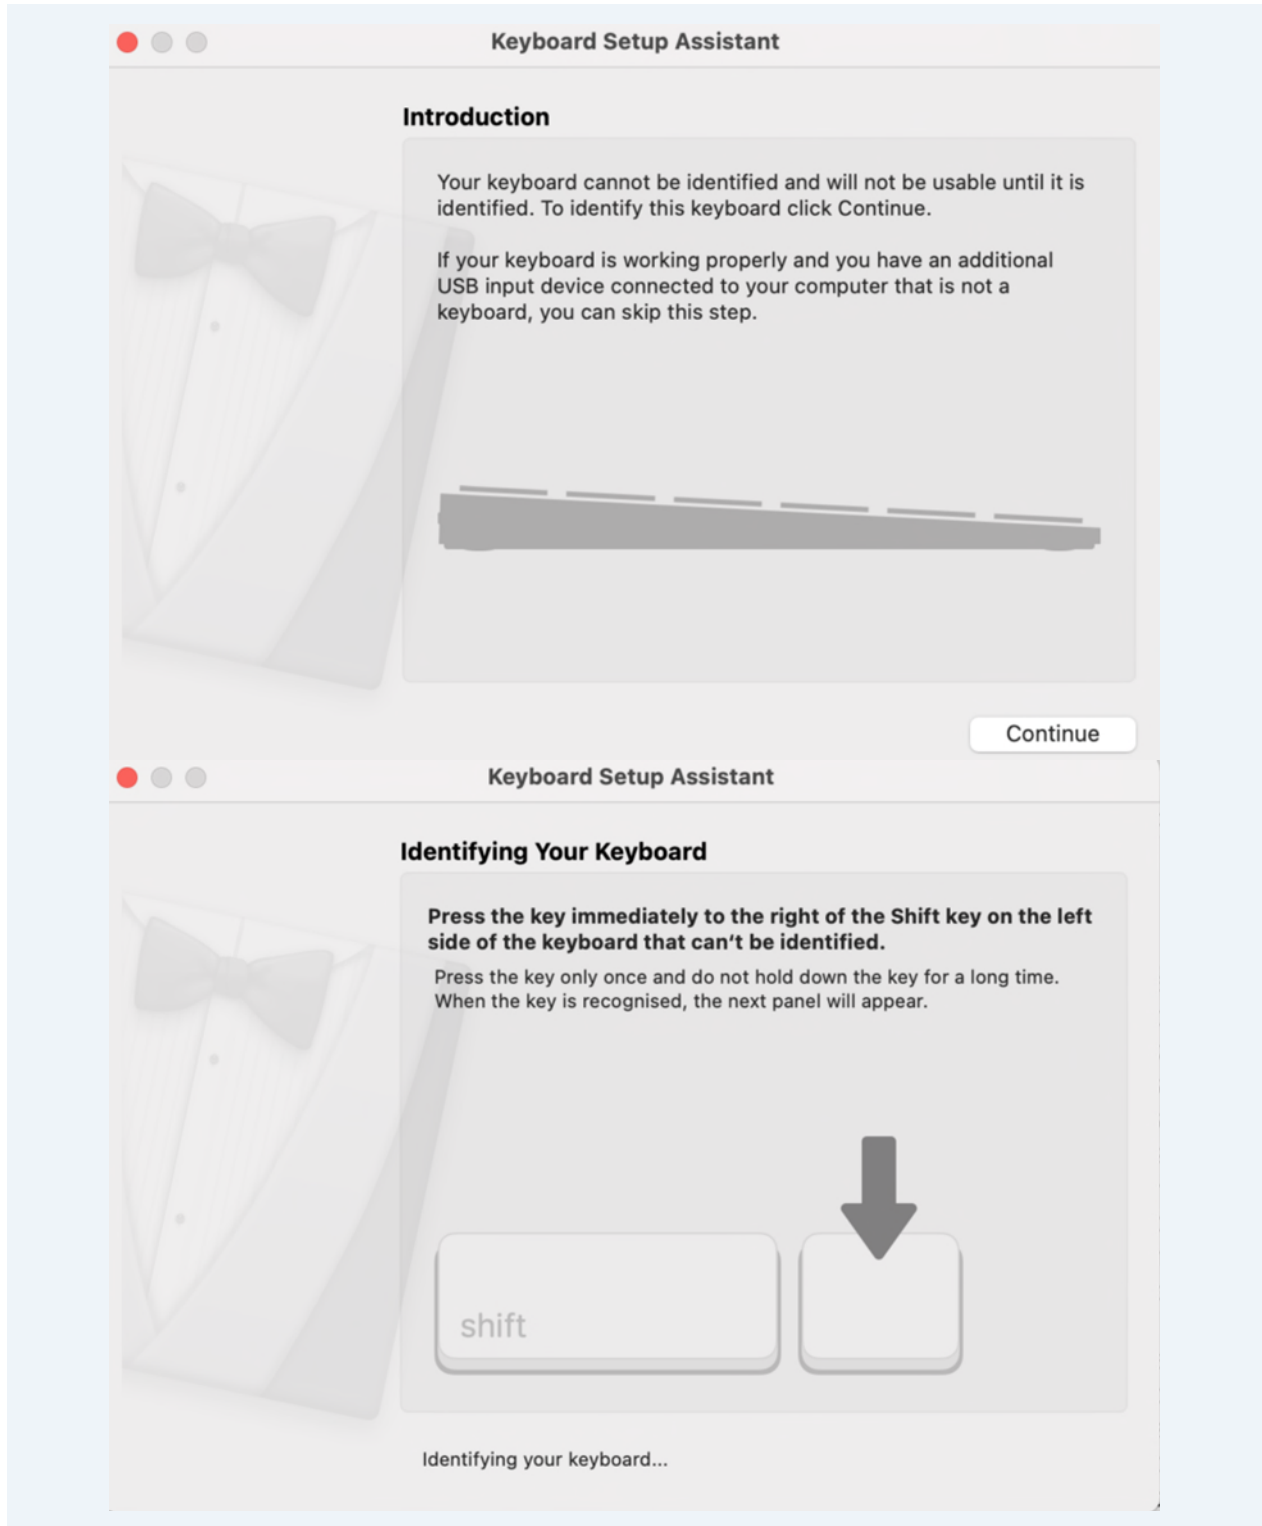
Keyboard Setup Assistant

Introduction

Your keyboard cannot be identified and will not be usable until it is identified. To identify this keyboard click Continue.

If your keyboard is working properly and you have an additional USB input device connected to your computer that is not a keyboard, you can skip this step.

Continue

Keyboard Setup Assistant

Identifying Your Keyboard

Press the key immediately to the right of the Shift key on the left side of the keyboard that can't be identified.

Press the key only once and do not hold down the key for a long time. When the key is recognised, the next panel will appear.

shift

Identifying your keyboard...